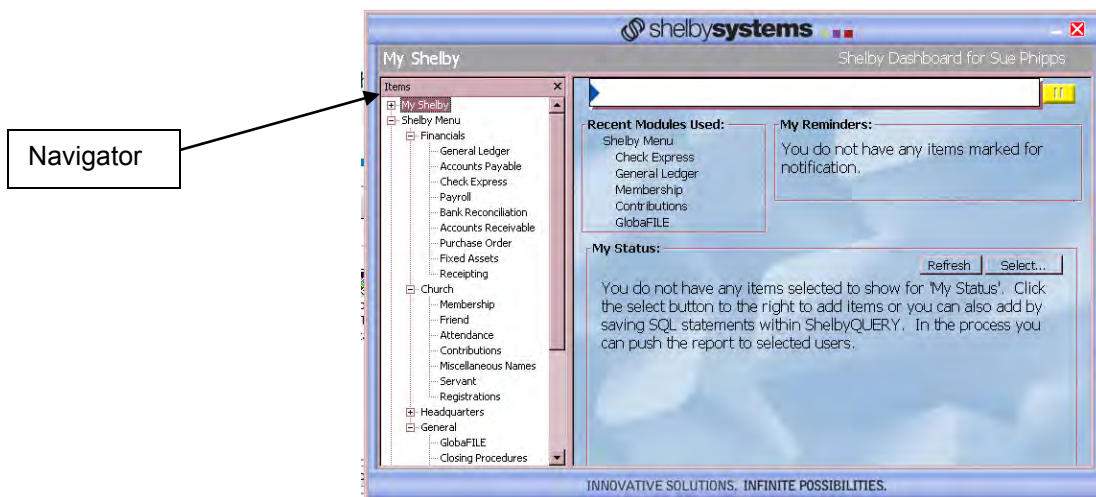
Navigator

shelbysystems

My Shelby

Shelby Dashboard for Sue Phipps

Items

My Shelby
Shelby Menu
Financials
General Ledger
Accounts Payable
Check Express
Payroll
Bank Reconciliation
Accounts Receivable
Purchase Order
Fixed Assets
Receipting
Church
Membership
Friend
Attendance
Contributions
Miscellaneous Names
Servant
Registrations
Headquarters
General
GlobaFILE
Closing Procedures

Recent Modules Used:
Shelby Menu
Check Express
General Ledger
Membership
Contributions
GlobaFILE

My Reminders:
You do not have any items marked for notification.

My Status:
Refresh
Select...
You do not have any items selected to show for 'My Status'. Click the select button to the right to add items or you can also add by saving SQL statements within ShelbyQUERY. In the process you can push the report to selected users.

INNOVATIVE SOLUTIONS. INFINITE POSSIBILITIES.